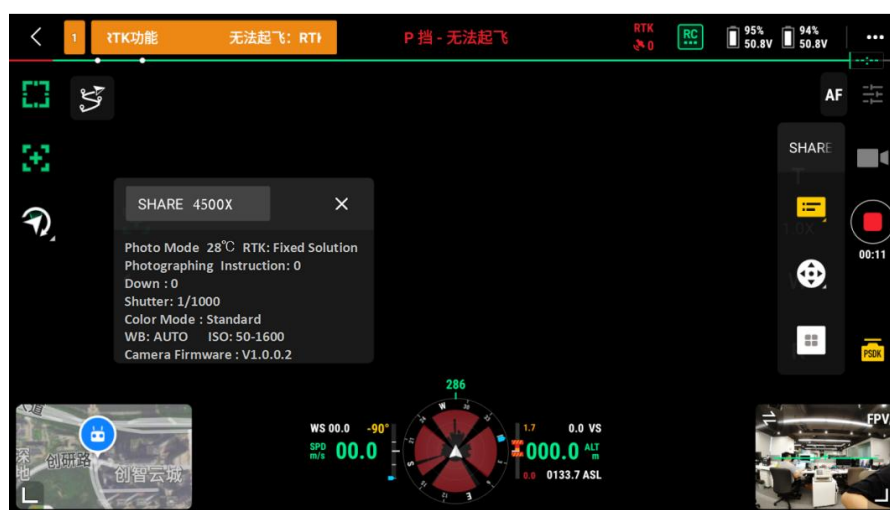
1 ?TK功能 无法起飞：RTK

P 挡 - 无法起飞

RTK 0

RC

95% 50.8V

94% 50.8V

AF

SHARE

SHARE 4500X

Photo Mode 28℃ RTK: Fixed Solution
Photographing Instruction: 0
Down : 0
Shutter: 1/1000
Color Mode : Standard
WB: AUTO ISO: 50-1600
Camera Firmware : V1.0.0.2

00:11

PSDK

286

WS 00.0 -90°

SPD m/s 00.0

1.7 0.0 VS

000.0 ALT m

0.0 0133.7 ASL

N W S E

创研路

创智云城

FPV